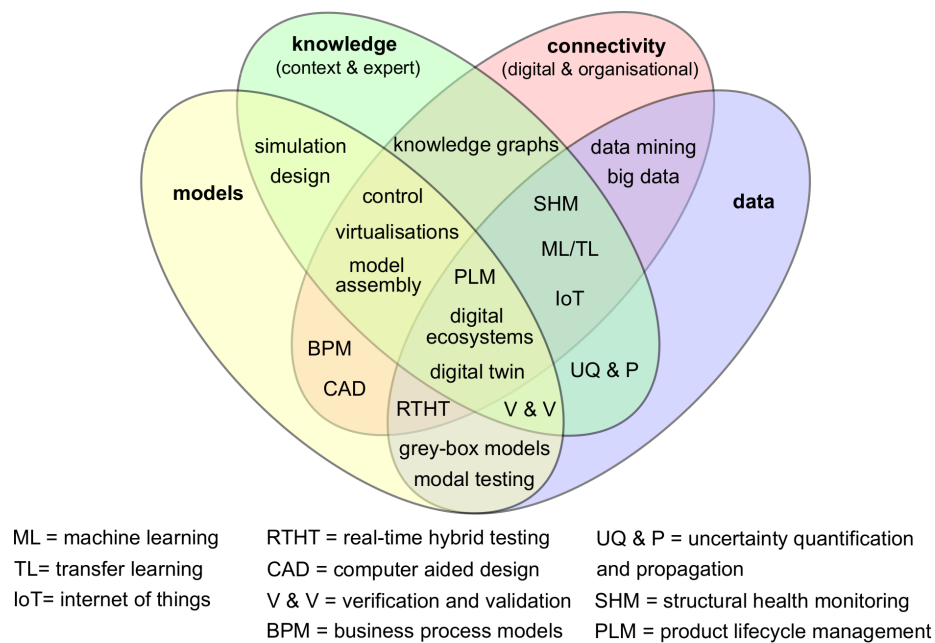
knowledge
(context & expert)

connectivity
(digital & organisational)

models

data

simulation
design

knowledge graphs

data mining
big data

control

virtualisations

model
assembly

SHM

ML/TL

PLM

IoT

digital
ecosystems

BPM

CAD

digital twin

UQ & P

RTHT

V & V

grey-box models
modal testing

ML = machine learning
TL= transfer learning
IoT= internet of things

RTHT = real-time hybrid testing
CAD = computer aided design
V & V = verification and validation
BPM = business process models

UQ & P = uncertainty quantification and propagation
SHM = structural health monitoring
PLM = product lifecycle management